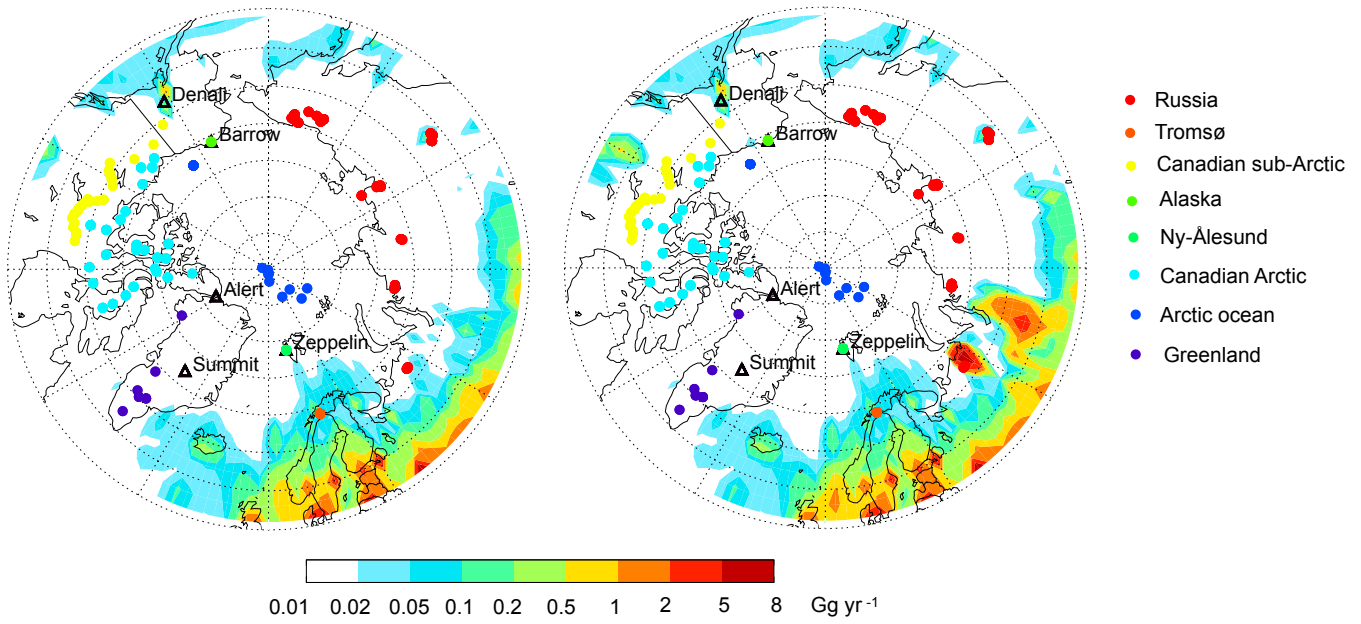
Denali
Barrow
Alert
Zeppelin
Summit

Denali
Barrow
Alert
Zeppelin
Summit

Russia
Tromsø
Canadian sub-Arctic
Alaska
Ny-Ålesund
Canadian Arctic
Arctic ocean
Greenland

0.01 0.02 0.05 0.1 0.2 0.5 1 2 5 8 Gg yr $^{-1}$